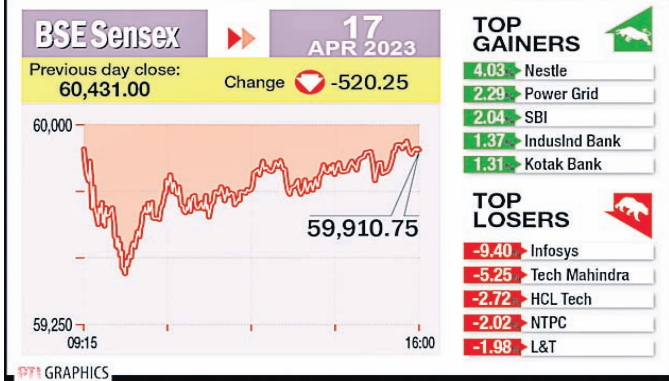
BSE Sensex

17 APR 2023

Previous day close: 60,431.00

Change -520.25

60,000

59,910.75

59,250

09:15

16:00

TOP GAINERS

| | |
|---|---|
| 4.03 | Nestle |
| 2.29 | Power Grid |
| 2.04 | SBI |
| 1.37 | IndusInd Bank |
| 1.31 | Kotak Bank |

TOP LOSERS

| | |
|---|---|
| -9.40 | Infosys |
| -5.25 | Tech Mahindra |
| -2.72 | HCL Tech |
| -2.02 | NTPC |
| -1.98 | L&T |

PTI GRAPHICS